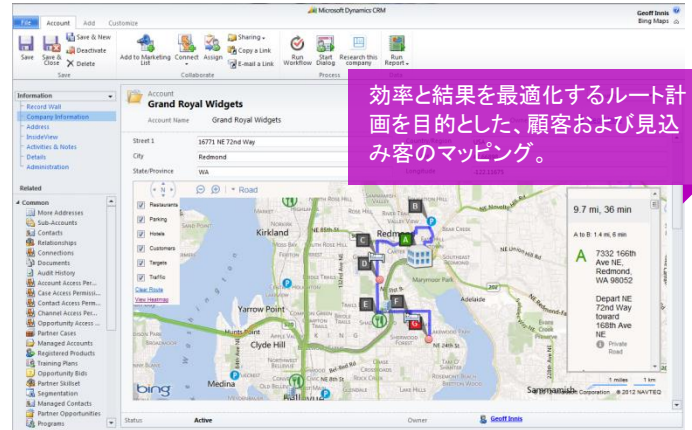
Microsoft Dynamics CRM

Geoff Innis
Bing Maps

File Account Add Customize

Save Save & Close Save & New Deactivate Delete
Save

Add to Marketing List Connect Assign Sharing Copy a Link E-mail a Link
Collaborate

Run Workflow Start Dialog Research this company
Process

Run Report
Data

Information
Record Wall
Company Information
Address
InsideView
Activities & Notes
Details
Administration

Related
Common
More Addresses
Sub-Accounts
Contacts
Relationships
Connections
Documents
Audit History
Account Access Per...
Case Access Permissi...
Contact Access Perm...
Channel Access Per...
Opportunity Access ...
Partner Cases
Managed Accounts
Registered Products
Training Plans
Opportunity Bids
Partner Skillset
Segmentation
Managed Contacts
Partner Opportunities
Programs

Account
Grand Royal Widgets

Account Name Grand Royal Widgets

Street 1 16771 NE 72nd Way
City Redmond
State/Province WA

効率と結果を最適化するルート計画を目的とした、顧客および見込み客のマッピング。

Road

Restaurants
Parking
Hotels
Customers
Targets
Traffic
Clear Route
View Heatmap

Kirkland
Redmond
Yarrow Point
Clyde Hill
Medina
Bellevue
Marymoor Park
Sammamish

9.7 mi, 36 min

A to B: 1.4 mi, 6 min

A 7332 166th Ave NE, Redmond, WA 98052

Depart NE 72nd Way toward 168th Ave NE

Private Road

bing

© 2012 NAVTEQ

Status Active
Owner Geoff Innis